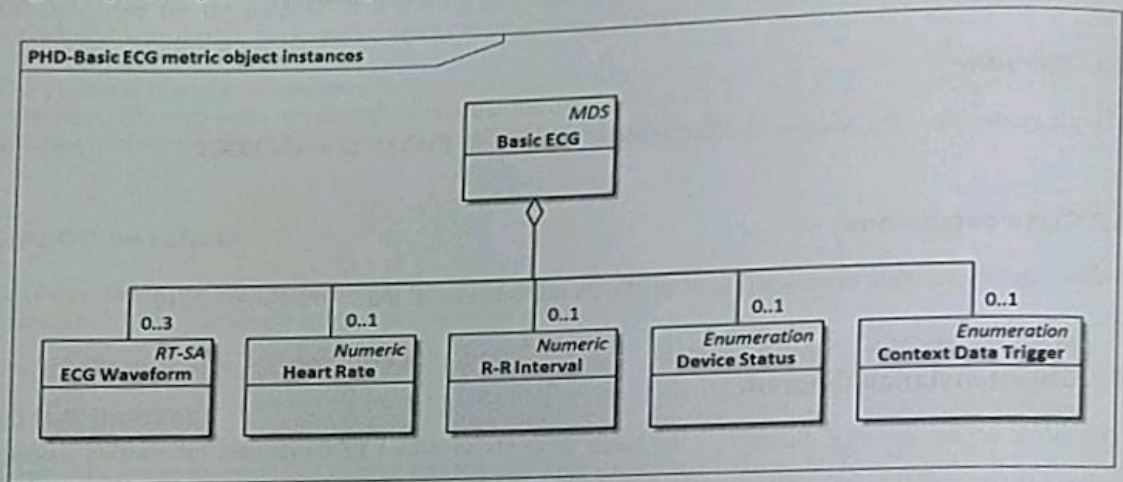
PHD-Basic ECG metric object instances

MDS
Basic ECG

0..3
RT-SA
ECG Waveform

0..1
Numeric
Heart Rate

0..1
Numeric
R-R Interval

0..1
Enumeration
Device Status

0..1
Enumeration
Context Data Trigger